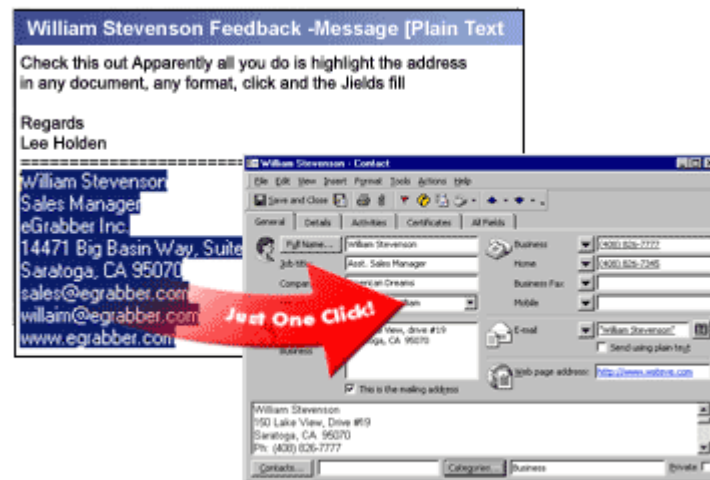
William Stevenson Feedback -Message [Plain Text

Check this out Apparently all you do is highlight the address in any document, any format, click and the Jields fill

Regards
Lee Holden
========================

William Stevenson
Sales Manager
eGrabber Inc.
14471 Big Basin Way, Suite
Saratoga, CA 95070
sales@egrabber.com
willaim@egrabber.com
www.egrabber.com

Just One Click!

William Stevenson - Contact
File Edit View Insert Format Tools Actions Help
Save and Close
General | Details | Activities | Certificates | All Fields
Full Name... William Stevenson
Job title: Asst. Sales Manager
Company: American Dreams
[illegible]
Business
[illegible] View, drive #19
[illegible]toga, CA 95070
This is the mailing address
Business (408) 826-7777
Home (408) 826-7345
Business Fax
Mobile
E-mail "William Stevenson"
Send using plain text
Web page address: http://www.wstevs.com
William Stevenson
150 Lake View, Drive #19
Saratoga, CA 95070
Ph: (408) 826-7777
Contacts... | Categories... | Business | Private